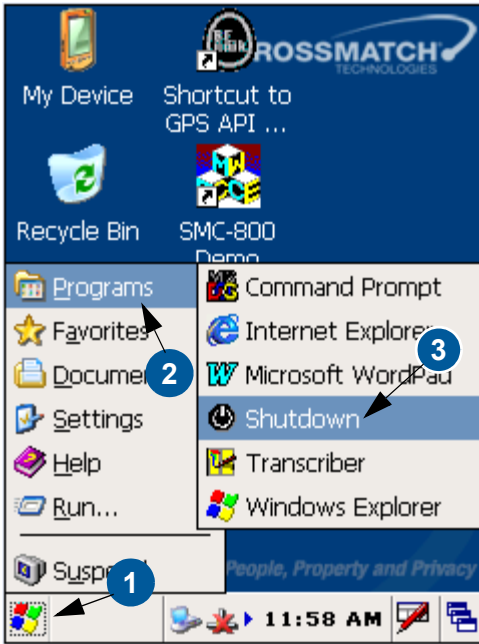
My Device

Shortcut to GPS API ...

ROSSMATCH TECHNOLOGIES

Recycle Bin

SMC-800 Demo

Programs
Favorites
Documen
Settings
Help
Run...
Suspen

Command Prompt
Internet Explorer
Microsoft WordPad
Shutdown
Transcriber
Windows Explorer

People, Property and Privacy

1
2
3

11:58 AM